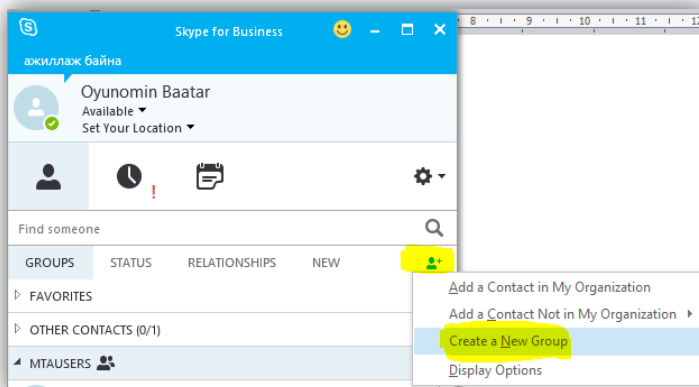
Skype for Business

ажиллаж байна

Oyunomin Baatar
Available
Set Your Location

!

Find someone

GROUPS STATUS RELATIONSHIPS NEW

FAVORITES

OTHER CONTACTS (0/1)

MTAUSERS

Add a Contact in My Organization
Add a Contact Not in My Organization
Create a New Group
Display Options

8 9 10 11 12 13 14 15 16 17